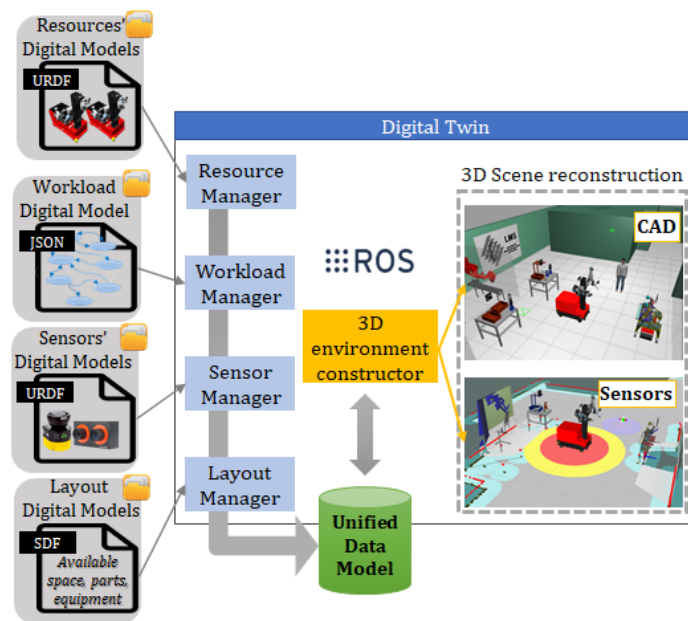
Resources' Digital Models

URDF

Workload Digital Model

JSON

Sensors' Digital Models

URDF

Layout Digital Models

SDF

Available space, parts, equipment

Digital Twin

Resource Manager

Workload Manager

Sensor Manager

Layout Manager

ROS

3D environment constructor

Unified Data Model

3D Scene reconstruction

CAD

LMS

Sensors